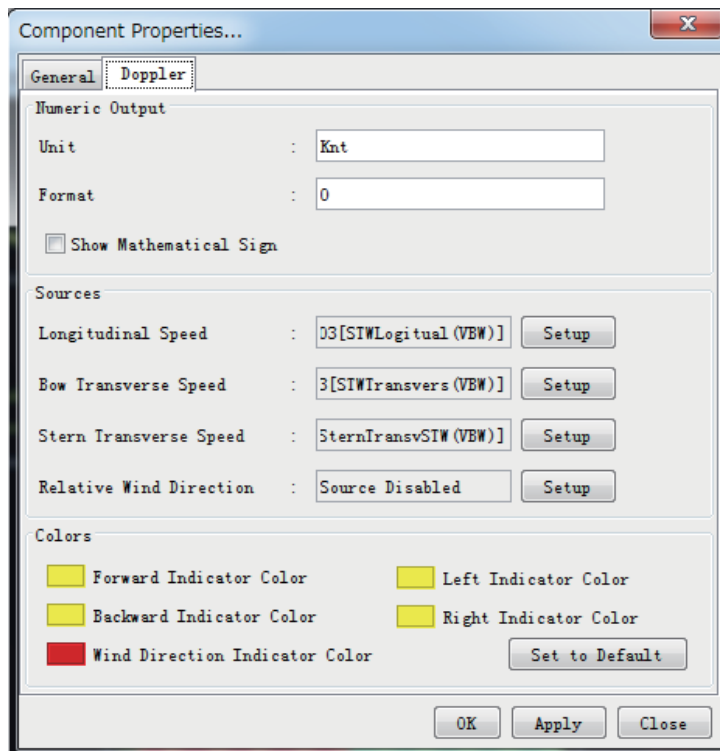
Component Properties...

General | Doppler

Numeric Output

Unit : Knt

Format : 0

Show Mathematical Sign

Sources

Longitudinal Speed : D3[STWLogitual(VBW)] Setup

Bow Transverse Speed : 3[STWTransvers(VBW)] Setup

Stern Transverse Speed : SternTransvSTW(VBW)] Setup

Relative Wind Direction : Source Disabled Setup

Colors

Forward Indicator Color

Left Indicator Color

Backward Indicator Color

Right Indicator Color

Wind Direction Indicator Color

Set to Default

OK Apply Close